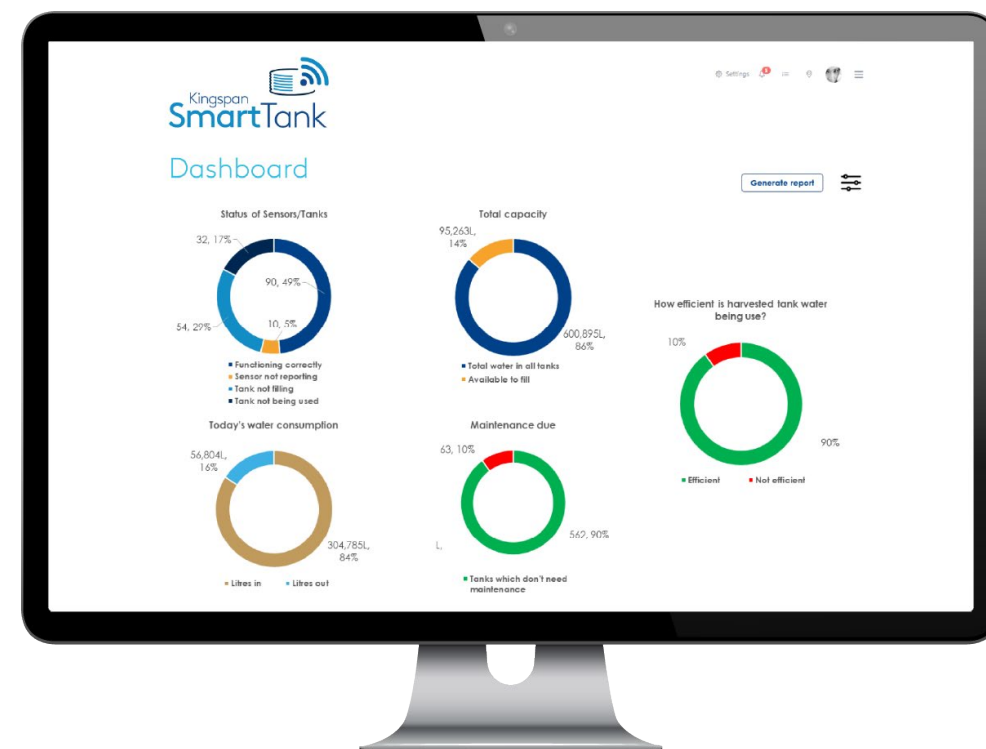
Kingspan SmartTank

Settings

Dashboard

Generate report

Status of Sensors/Tanks

32, 17%

90, 49%

54, 29%

10, 5%

Functioning correctly
Sensor not reporting
Tank not filling
Tank not being used

Total capacity

95,263L, 14%

600,895L, 86%

Total water in all tanks
Available to fill

How efficient is harvested tank water being use?

10%

90%

Efficient
Not efficient

Today's water consumption

56,804L, 16%

304,785L, 84%

Litres in
Litres out

Maintenance due

63, 10%

562, 90%

L,

Tanks which don't need maintenance